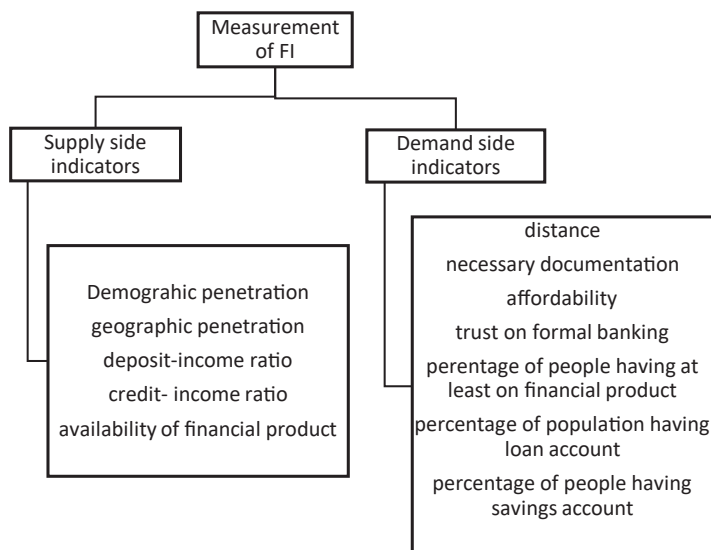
Measurement of FI

Supply side indicators

Demand side indicators

Demograhic penetration
geographic penetration
deposit-income ratio
credit- income ratio
availability of financial product

distance
necessary documentation
affordability
trust on formal banking
perentage of people having at least on financial product
percentage of population having loan account
percentage of people having savings account